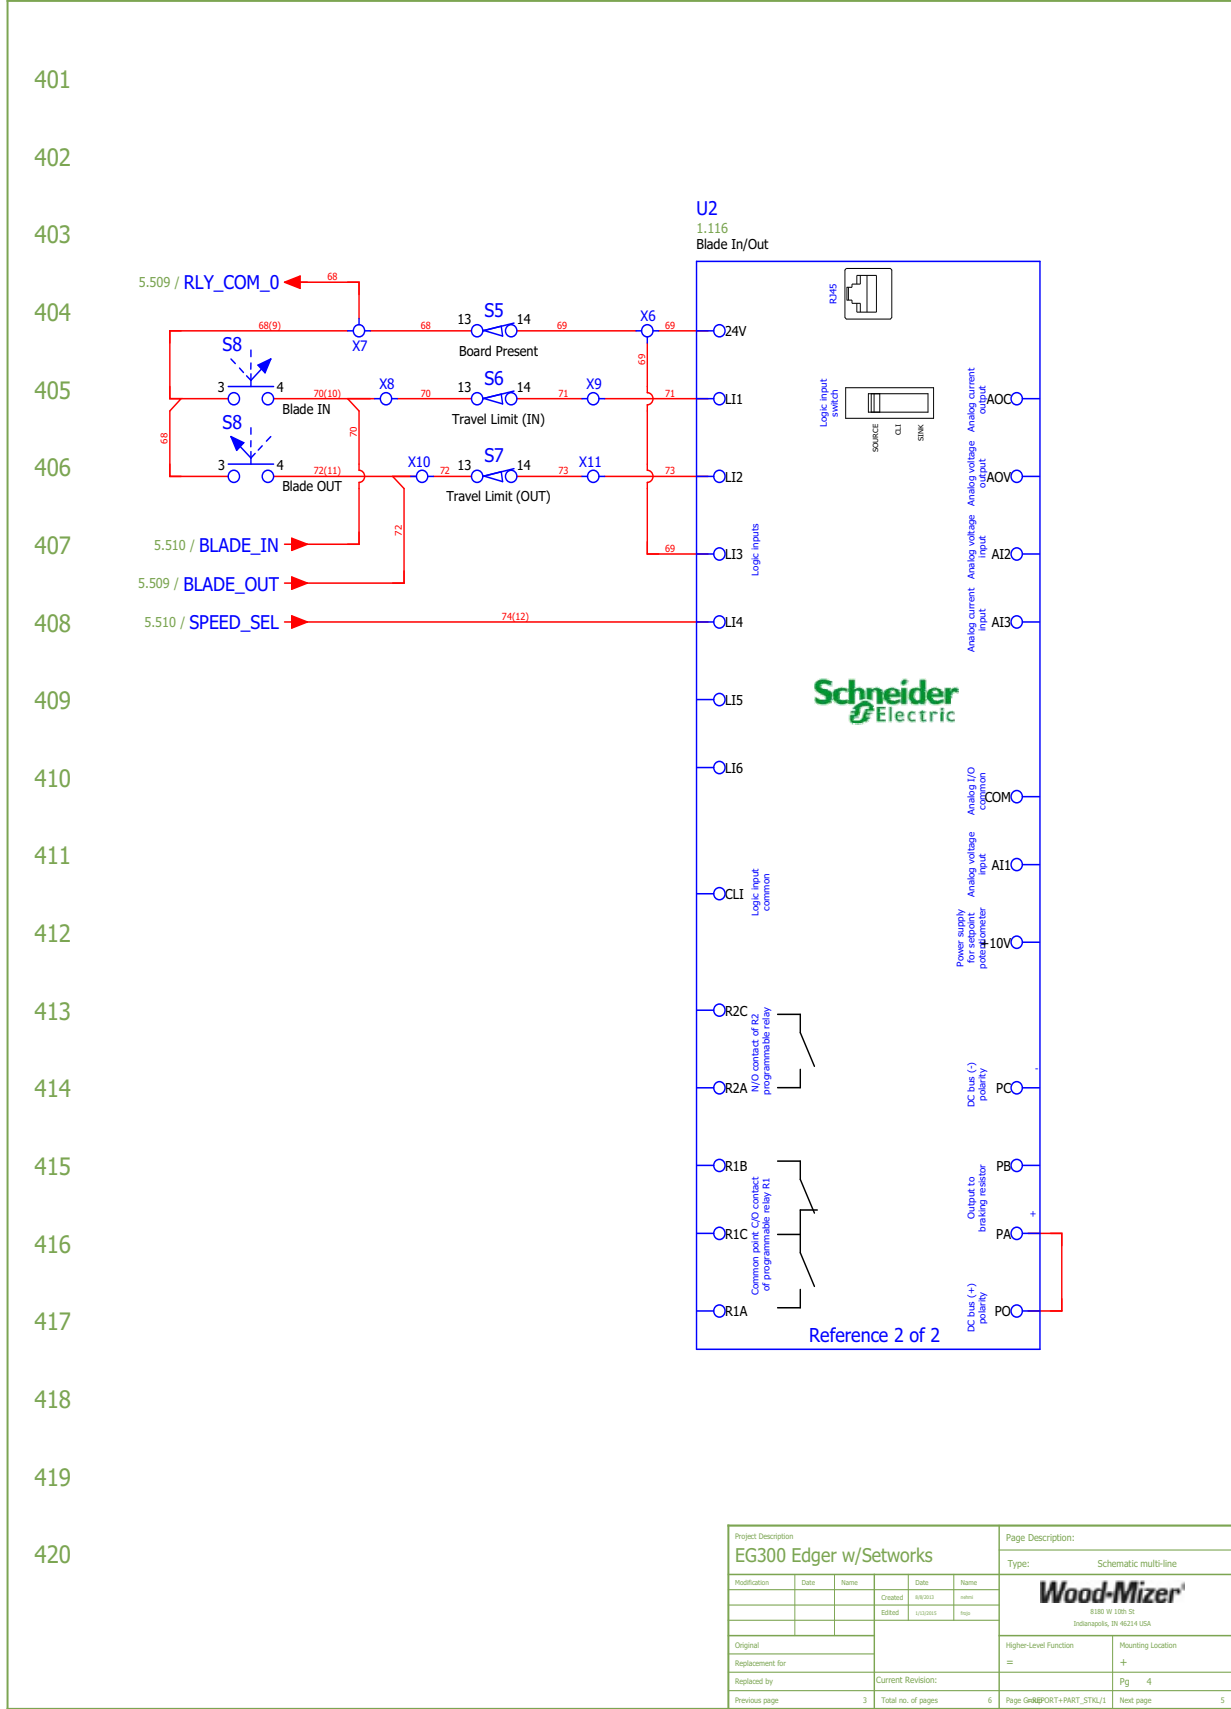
401

402

403

404

405

406

407

408

409

410

411

412

413

414

415

416

417

418

419

420

U2
1.116
Blade In/Out

5.509 / RLY_COM_0
68
68(9)
68
X7
13 S5 14
69
X6
69
24V
Board Present
69
S8
3 4
70(10)
X8
70
13 S6 14
71
X9
71
LI1
Blade IN
Travel Limit (IN)
68
70
S8
3 4
72(11)
X10
72
13 S7 14
73
X11
73
LI2
Blade OUT
Travel Limit (OUT)
72
5.510 / BLADE_IN
69
LI3
Logic inputs
5.509 / BLADE_OUT
5.510 / SPEED_SEL
74(12)
LI4
LI5
LI6
CLI
Logic input common
R2C
R2A
N/O contact of R2 programmable relay
R1B
R1C
R1A
Common point C/O contact of programmable relay R1

RJ45
Logic input switch
SOURCE
CLI
SINK
Analog current output
AOC
Analog voltage output
AOV
Analog voltage input
AI2
Analog current input
AI3
Schneider Electric
Analog I/O common
COM
Analog voltage input
AI1
Power supply for setpoint potentiometer
+10V
DC bus (-) polarity
PC
-
Output to braking resistor
PB
+
PA
DC bus (+) polarity
PO
Reference 2 of 2

Project Description
EG300 Edger w/Setworks
Modification | Date | Name
Date | Name
Created | 8/8/2013
Edited | 1/11/2013
Original
Replacement for
Replaced by
Previous page 3
Total no. of pages 6
Current Revision:
Page Description:
Type: Schematic multi-line
Wood-Mizer
8180 W 10th St
Indianapolis, IN 46214 USA
Higher-Level Function
=
Mounting Location
+
Pg 4
Page Group REPORT+PART_STKL/1
Next page 5